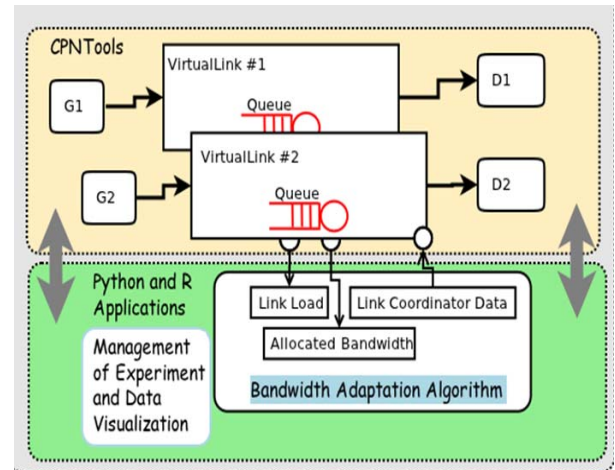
CPNTools

VirtualLink #1

G1

Queue

D1

VirtualLink #2

G2

Queue

D2

Python and R Applications

Management of Experiment and Data Visualization

Link Load

Link Coordinator Data

Allocated Bandwidth

Bandwidth Adaptation Algorithm